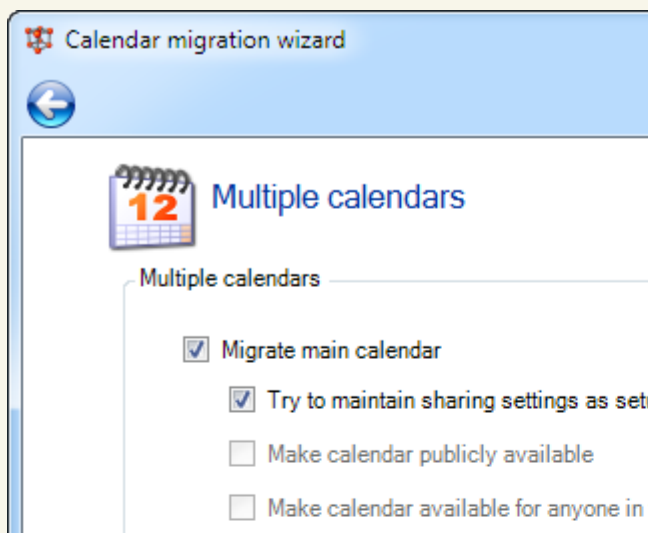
Calendar migration wizard

12

Multiple calendars

Multiple calendars

Migrate main calendar

Try to maintain sharing settings as set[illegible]

Make calendar publicly available

Make calendar available for anyone in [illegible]